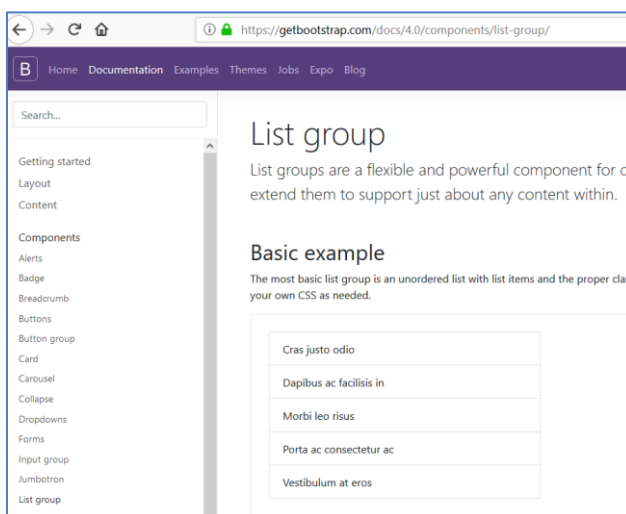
https://getbootstrap.com/docs/4.0/components/list-group/

B Home Documentation Examples Themes Jobs Expo Blog

Search...

Getting started
Layout
Content

Components
Alerts
Badge
Breadcrumb
Buttons
Button group
Card
Carousel
Collapse
Dropdowns
Forms
Input group
Jumbotron
List group

List group

List groups are a flexible and powerful component for c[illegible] extend them to support just about any content within.

Basic example

The most basic list group is an unordered list with list items and the proper cla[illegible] your own CSS as needed.

Cras justo odio
Dapibus ac facilisis in
Morbi leo risus
Porta ac consectetur ac
Vestibulum at eros